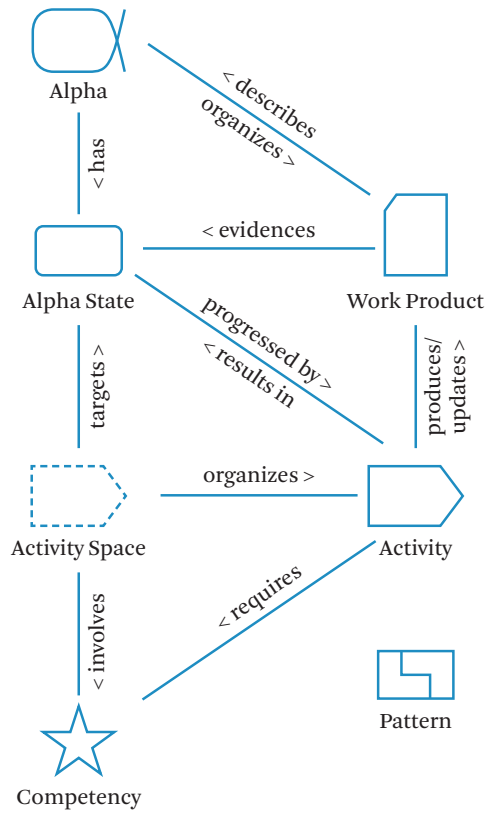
Alpha

< describes

organizes >

< has

Alpha State

< evidences

Work Product

progressed by >

< results in

targets >

produces/ updates >

Activity Space

organizes >

Activity

< involves

< requires

Pattern

Competency